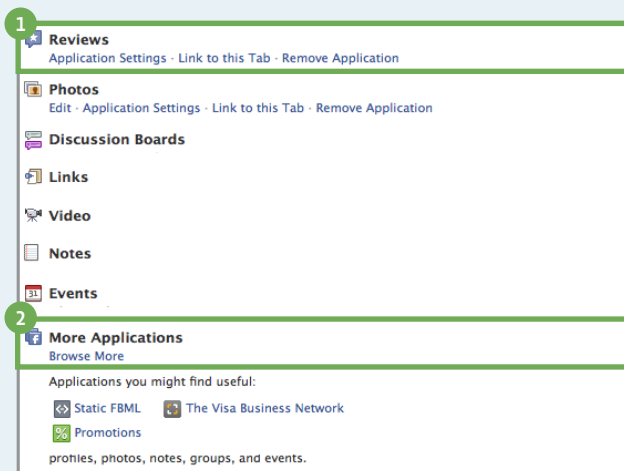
1

Reviews
Application Settings · Link to this Tab · Remove Application

Photos
Edit · Application Settings · Link to this Tab · Remove Application

Discussion Boards

Links

Video

Notes

31 Events

2

More Applications
Browse More

Applications you might find useful:

Static FBML
The Visa Business Network
Promotions

profiles, photos, notes, groups, and events.